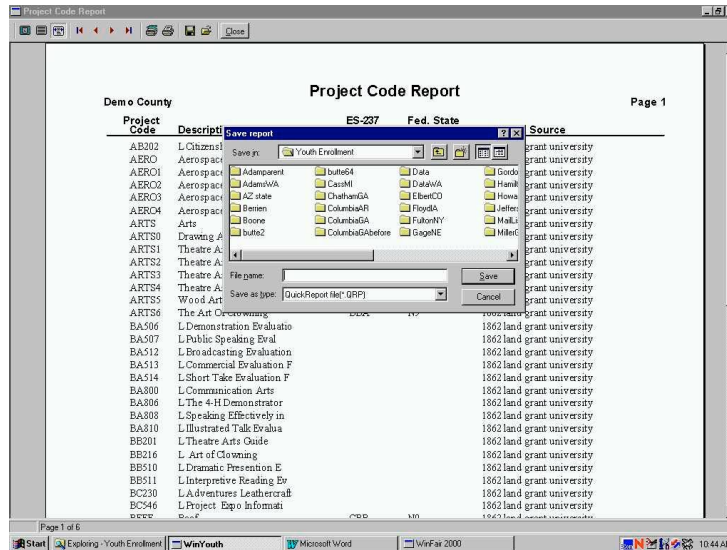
Project Code Report

Close

Demo County

Project Code Report

Page 1

| Project Code | Descripti | ES-237 | Fed. State | Source |
|---|---|---|---|---|
| AB202 | L Citizensl | | | grant university |
| AERO | Aerospace | | | grant university |
| AERO1 | Aerospace | | | grant university |
| AERO2 | Aerospace | | | grant university |
| AERO3 | Aerospace | | | grant university |
| AERO4 | Aerospace | | | grant university |
| ARTS | Arts | | | grant university |
| ARTS0 | Drawing A | | | grant university |
| ARTS1 | Theatre A | | | grant university |
| ARTS2 | Theatre A | | | grant university |
| ARTS3 | Theatre A | | | grant university |
| ARTS4 | Theatre A | | | grant university |
| ARTS5 | Wood Art | | | grant university |
| ARTS6 | The Art Of Clowning | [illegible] | N? | 1862 land grant university |
| BA506 | L Demonstration Evaluatio | | | 1862 land grant university |
| BA507 | L Public Speaking Eval | | | 1862 land grant university |
| BA512 | L Broadcasting Evaluation | | | 1862 land grant university |
| BA513 | L Commercial Evaluation F | | | 1862 land grant university |
| BA514 | L Short Take Evaluation F | | | 1862 land grant university |
| BA800 | L Communication Arts | | | 1862 land grant university |
| BA806 | L The 4-H Demonstrator | | | 1862 land grant university |
| BA808 | L Speaking Effectively in | | | 1862 land grant university |
| BA810 | L Illustrated Talk Evalua | | | 1862 land grant university |
| BB201 | L Theatre Arts Guide | | | 1862 land grant university |
| BB216 | L Art of Clowning | | | 1862 land grant university |
| BB510 | L Dramatic Presention E | | | 1862 land grant university |
| BB511 | L Interpretive Reading Ev | | | 1862 land grant university |
| BC230 | L Adventures Leathercraft | | | 1862 land grant university |
| BC546 | L Project Expo Informati | | | 1862 land grant university |

Save report

Save in: Youth Enrollment

Adamparent, AdamsWA, AZ state, Berrien, Boone, butte2, butte64, CassMI, ChathamGA, ColumbiaAR, ColumbiaGA, ColumbiaGAbefore, Data, DataWA, ElbertCO, FloydIA, FultonNY, GageNE, Gordo, Hamilt, Howa, Jeffer, MailLi, MillerC

File name:

Save as type: QuickReport file(*.QRP)

Save

Cancel

Page 1 of 6

Start | Exploring - Youth Enrollment | WinYouth | Microsoft Word | WinFair 2000 | 10:44 A